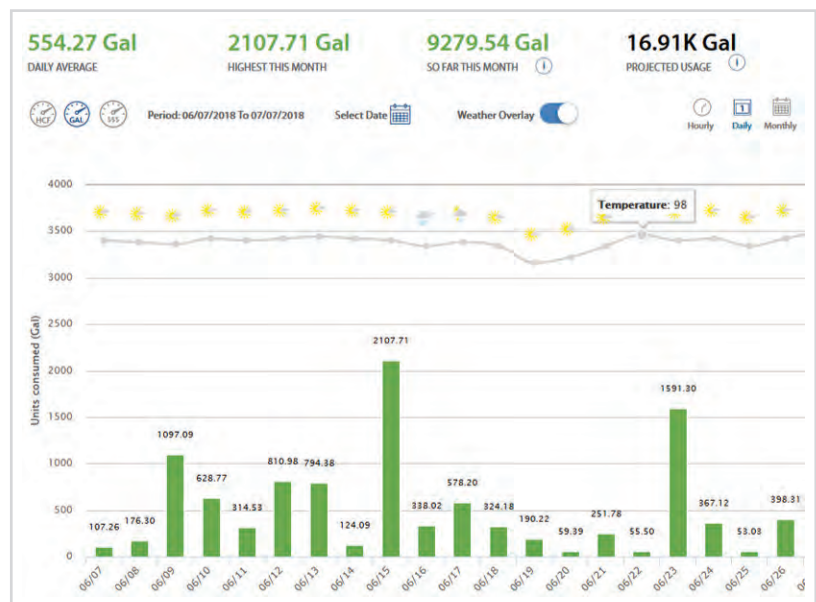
554.27 Gal
DAILY AVERAGE

2107.71 Gal
HIGHEST THIS MONTH

9279.54 Gal
SO FAR THIS MONTH

16.91K Gal
PROJECTED USAGE

HCF GAL $$$

Period: 06/07/2018 To 07/07/2018

Select Date

Weather Overlay

Hourly Daily Monthly

Temperature: 98

4000
3500
3000
2500
2000
1500
1000
500
0

Units consumed (Gal)

107.26
176.30
1097.09
628.77
314.53
810.98
794.38
124.09
2107.71
338.02
578.20
324.18
190.22
59.39
251.78
55.50
1591.30
367.12
53.08
398.31

06/07 06/08 06/09 06/10 06/11 06/12 06/13 06/14 06/15 06/16 06/17 06/18 06/19 06/20 06/21 06/22 06/23 06/24 06/25 06/26